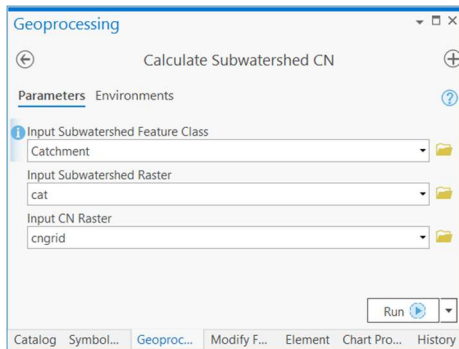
Geoprocessing

Calculate Subwatershed CN

Parameters Environments

Input Subwatershed Feature Class
Catchment

Input Subwatershed Raster
cat

Input CN Raster
cngrid

Run

Catalog Symbol... Geoproc... Modify F... Element Chart Pro... History